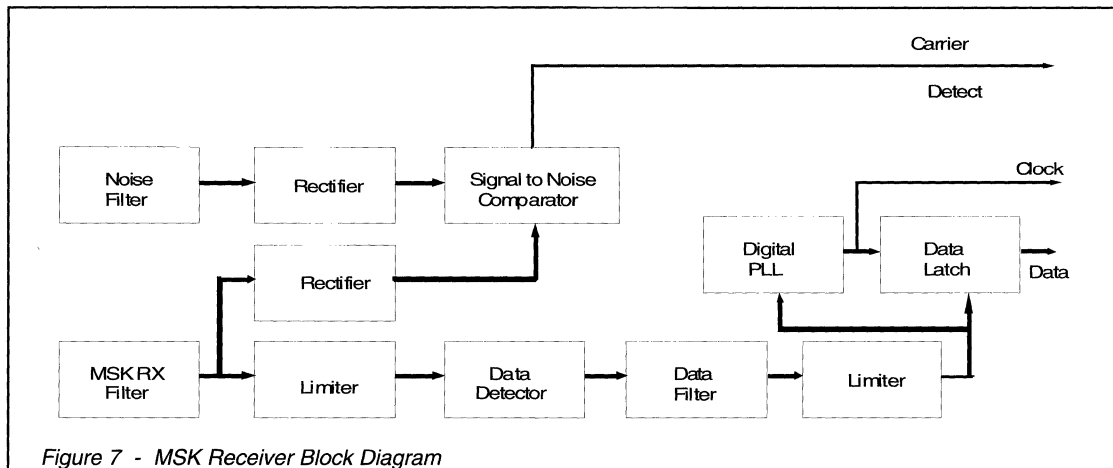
Carrier

Detect

Noise Filter

Rectifier

Signal to Noise Comparator

Clock

Digital PLL

Data Latch

Data

Rectifier

MSK RX Filter

Limiter

Data Detector

Data Filter

Limiter

*Figure 7 - MSK Receiver Block Diagram*